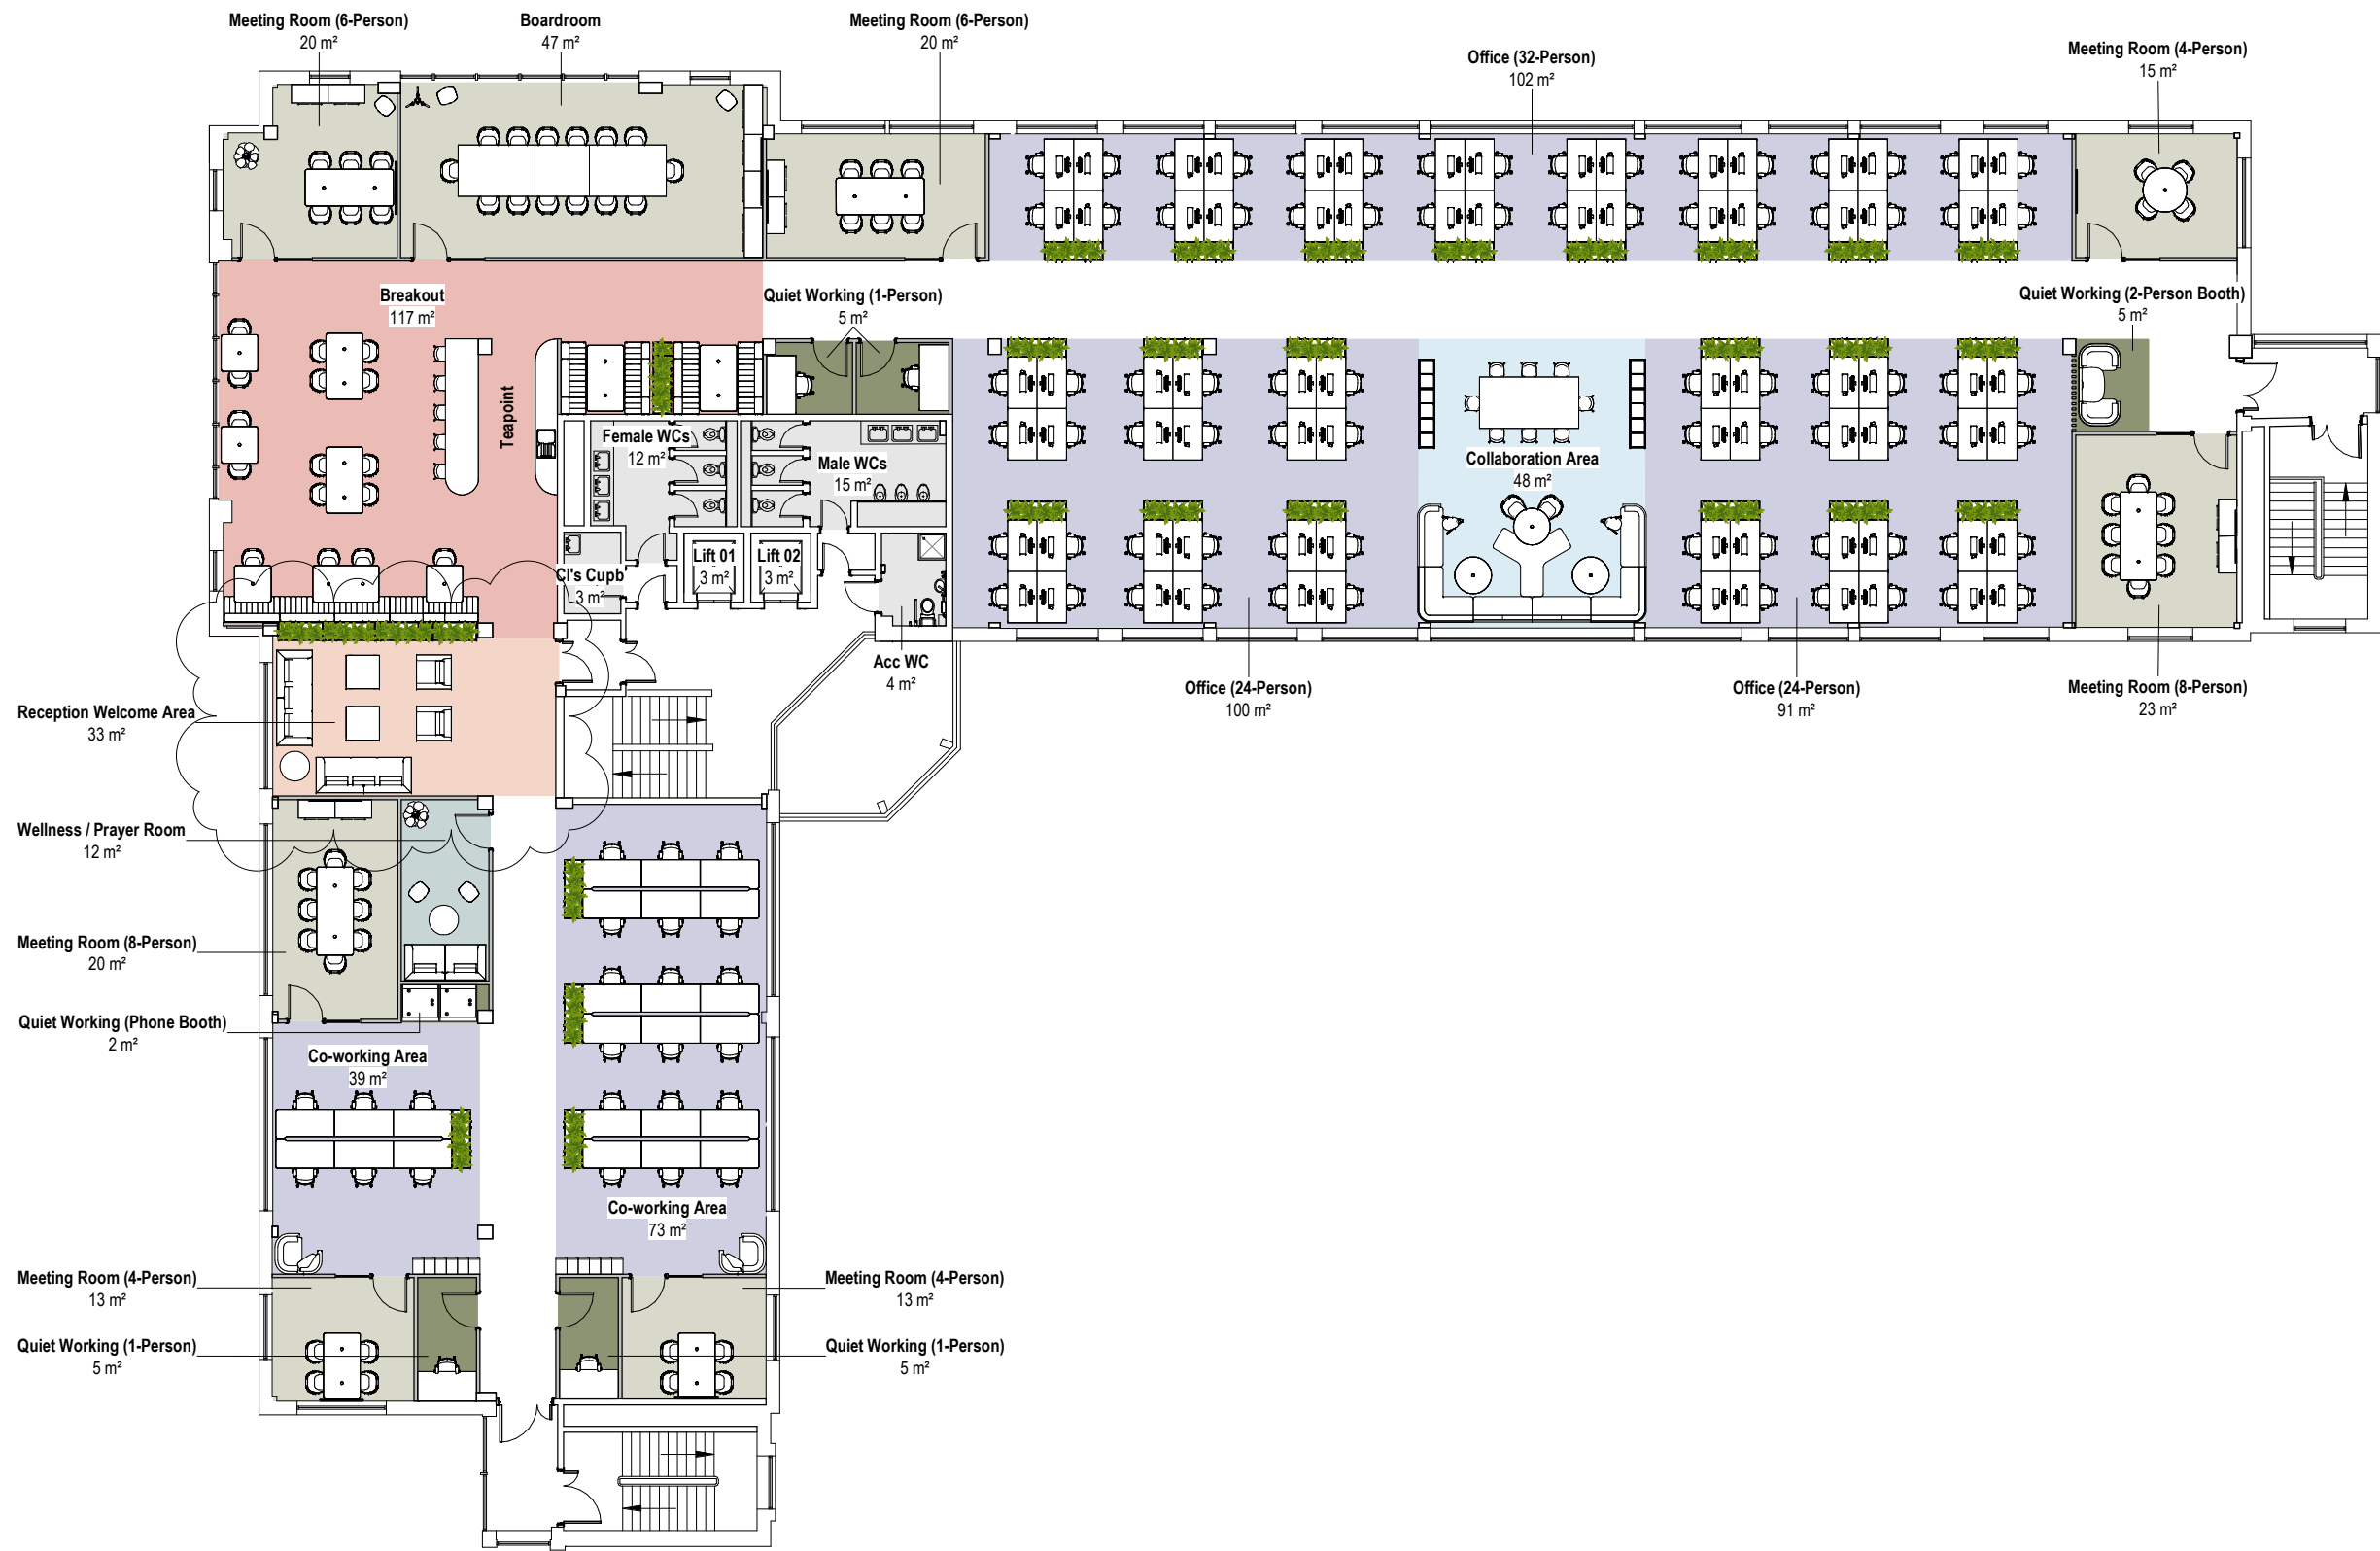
Meeting Room (6-Person)
20 m²

Boardroom
47 m²

Meeting Room (6-Person)
20 m²

Office (32-Person)
102 m²

Meeting Room (4-Person)
15 m²

Breakout
117 m²

Quiet Working (1-Person)
5 m²

Quiet Working (2-Person Booth)
5 m²

Teapoint

Female WCs
12 m²

Male WCs
15 m²

Collaboration Area
48 m²

Cl's Cupb
3 m²

Lift 01
3 m²

Lift 02
3 m²

Acc WC
4 m²

Office (24-Person)
100 m²

Office (24-Person)
91 m²

Meeting Room (8-Person)
23 m²

Reception Welcome Area
33 m²

Wellness / Prayer Room
12 m²

Meeting Room (8-Person)
20 m²

Quiet Working (Phone Booth)
2 m²

Co-working Area
39 m²

Co-working Area
73 m²

Meeting Room (4-Person)
13 m²

Meeting Room (4-Person)
13 m²

Quiet Working (1-Person)
5 m²

Quiet Working (1-Person)
5 m²